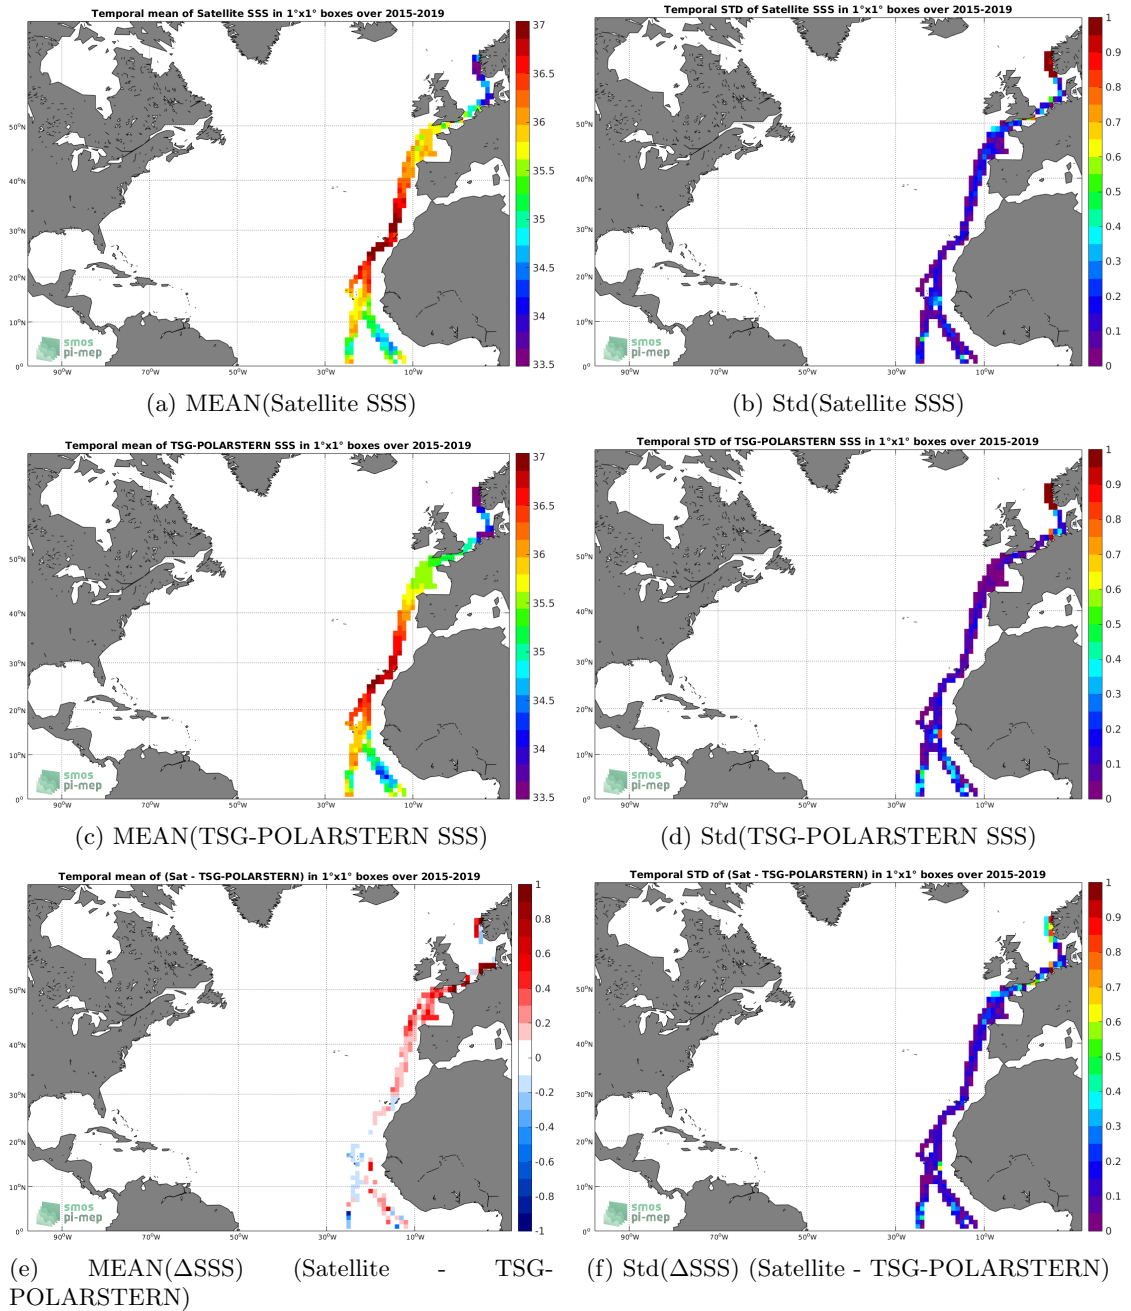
Temporal mean of Satellite SSS in 1°x1° boxes over 2015-2019

37
36.5
36
35.5
35
34.5
34
33.5

50°N
40°N
30°N
20°N
10°N
0°
90°W 70°W 50°W 30°W 10°W

smos
pi-mep

(a) MEAN(Satellite SSS)

Temporal STD of Satellite SSS in 1°x1° boxes over 2015-2019

1
0.9
0.8
0.7
0.6
0.5
0.4
0.3
0.2
0.1
0

50°N
40°N
30°N
20°N
10°N
0°
90°W 70°W 50°W 30°W 10°W

smos
pi-mep

(b) Std(Satellite SSS)

Temporal mean of TSG-POLARSTERN SSS in 1°x1° boxes over 2015-2019

37
36.5
36
35.5
35
34.5
34
33.5

50°N
40°N
30°N
20°N
10°N
0°
90°W 70°W 50°W 30°W 10°W

smos
pi-mep

(c) MEAN(TSG-POLARSTERN SSS)

Temporal STD of TSG-POLARSTERN SSS in 1°x1° boxes over 2015-2019

1
0.9
0.8
0.7
0.6
0.5
0.4
0.3
0.2
0.1
0

50°N
40°N
30°N
20°N
10°N
0°
90°W 70°W 50°W 30°W 10°W

smos
pi-mep

(d) Std(TSG-POLARSTERN SSS)

Temporal mean of (Sat - TSG-POLARSTERN) in 1°x1° boxes over 2015-2019

1
0.8
0.6
0.4
0.2
0
-0.2
-0.4
-0.6
-0.8
-1

50°N
40°N
30°N
20°N
10°N
0°
90°W 70°W 50°W 30°W 10°W

smos
pi-mep

(e) MEAN(ΔSSS) (Satellite - TSG-POLARSTERN)

Temporal STD of (Sat - TSG-POLARSTERN) in 1°x1° boxes over 2015-2019

1
0.9
0.8
0.7
0.6
0.5
0.4
0.3
0.2
0.1
0

50°N
40°N
30°N
20°N
10°N
0°
90°W 70°W 50°W 30°W 10°W

smos
pi-mep

(f) Std(ΔSSS) (Satellite - TSG-POLARSTERN)